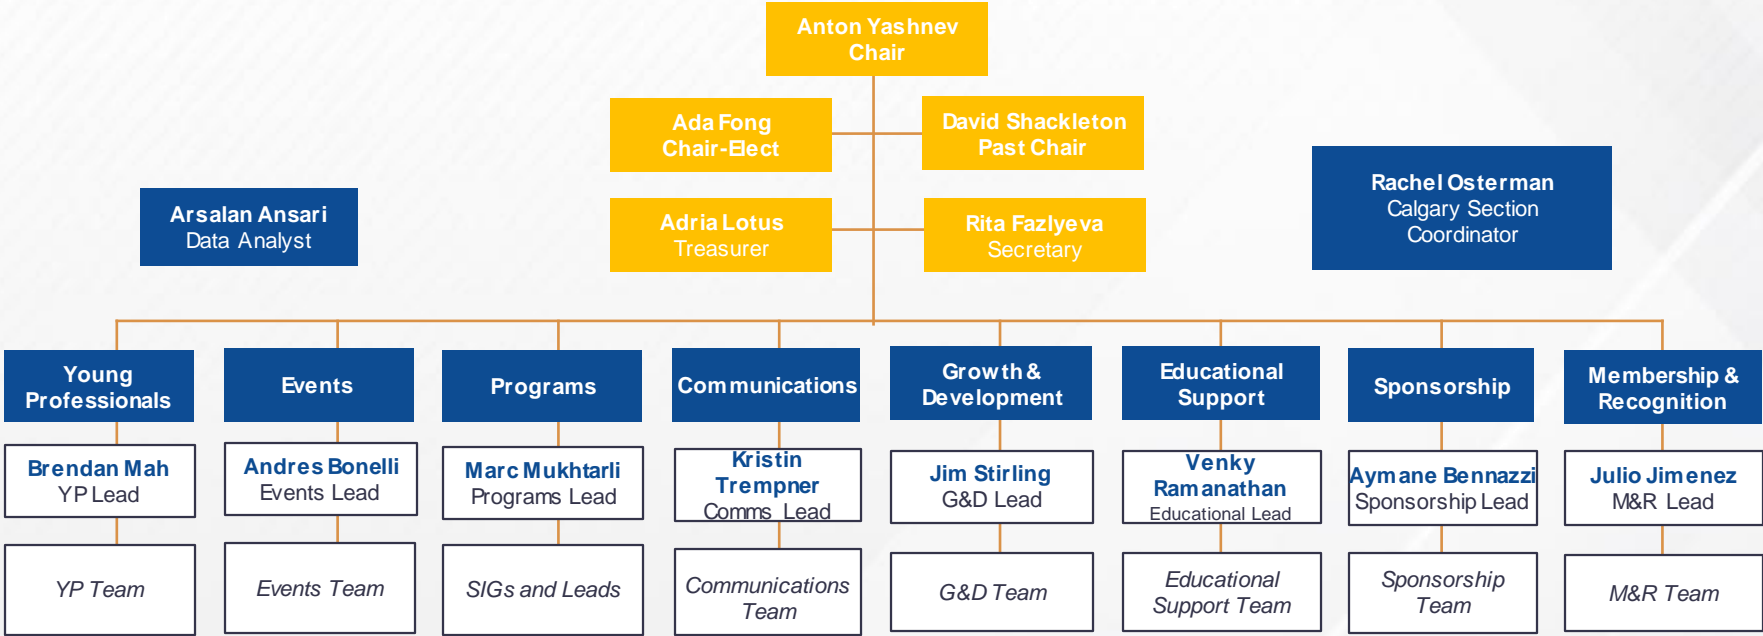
Anton Yashnev
Chair

Ada Fong
Chair-Elect

David Shackleton
Past Chair

Adria Lotus
Treasurer

Rita Fazlyeva
Secretary

Arsalan Ansari
Data Analyst

Rachel Osterman
Calgary Section Coordinator

Young Professionals

Brendan Mah
YP Lead

YP Team

Events

Andres Bonelli
Events Lead

Events Team

Programs

Marc Mukhtarli
Programs Lead

SIGs and Leads

Communications

Kristin Trempner
Comms Lead

Communications Team

Growth & Development

Jim Stirling
G&D Lead

G&D Team

Educational Support

Venky Ramanathan
Educational Lead

Educational Support Team

Sponsorship

Aymane Bennazzi
Sponsorship Lead

Sponsorship Team

Membership & Recognition

Julio Jimenez
M&R Lead

M&R Team